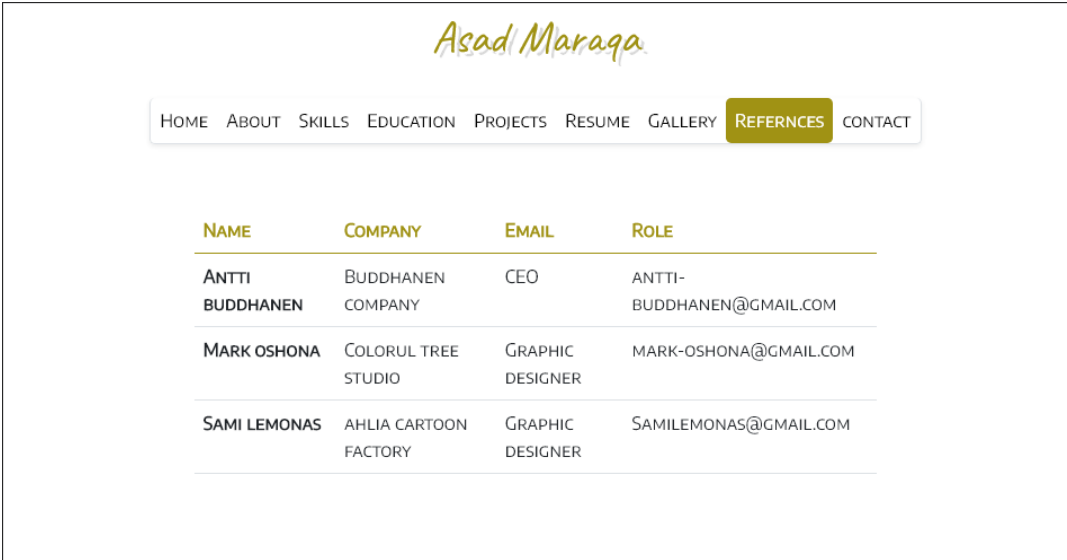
Asad Maraqa

Home About Skills Education Projects Resume Gallery Refernces contact

| Name | Company | Email | Role |
|---|---|---|---|
| Antti buddhanen | Buddhanen company | CEO | antti-buddhanen@gmail.com |
| Mark oshona | Colorul tree studio | Graphic designer | mark-oshona@gmail.com |
| Sami lemonas | ahlia cartoon factory | Graphic designer | Samilemonas@gmail.com |